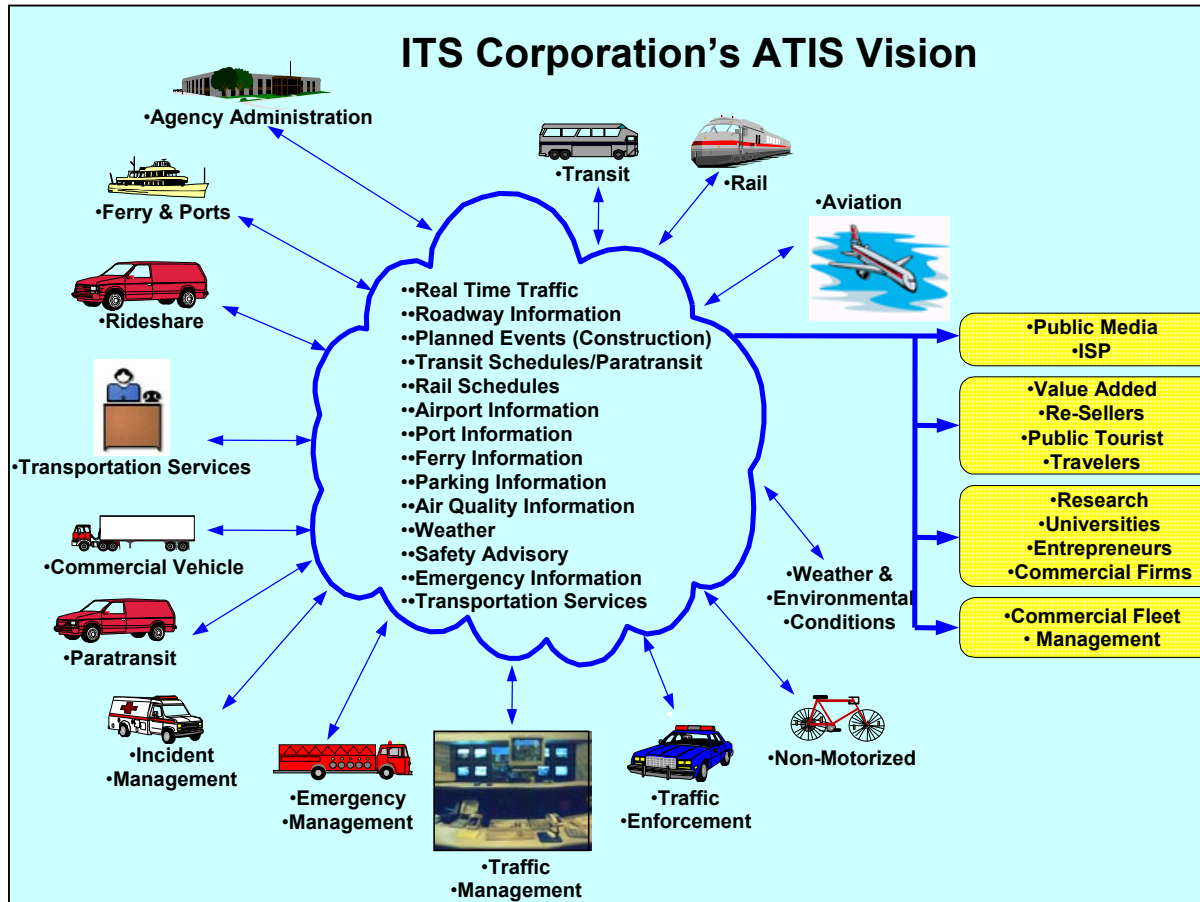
ITS Corporation's ATIS Vision

•Agency Administration

•Transit

•Rail

•Aviation

•Ferry & Ports

•Rideshare

•Transportation Services

•Commercial Vehicle

•Paratransit

•Incident Management

•Emergency Management

•Traffic Management

•Traffic Enforcement

•Non-Motorized

•Weather & Environmental Conditions

••Real Time Traffic
••Roadway Information
••Planned Events (Construction)
••Transit Schedules/Paratransit
••Rail Schedules
••Airport Information
••Port Information
••Ferry Information
••Parking Information
••Air Quality Information
••Weather
••Safety Advisory
••Emergency Information
••Transportation Services

•Public Media
•ISP

•Value Added
•Re-Sellers
•Public Tourist
•Travelers

•Research
•Universities
•Entrepreneurs
•Commercial Firms

•Commercial Fleet
• Management